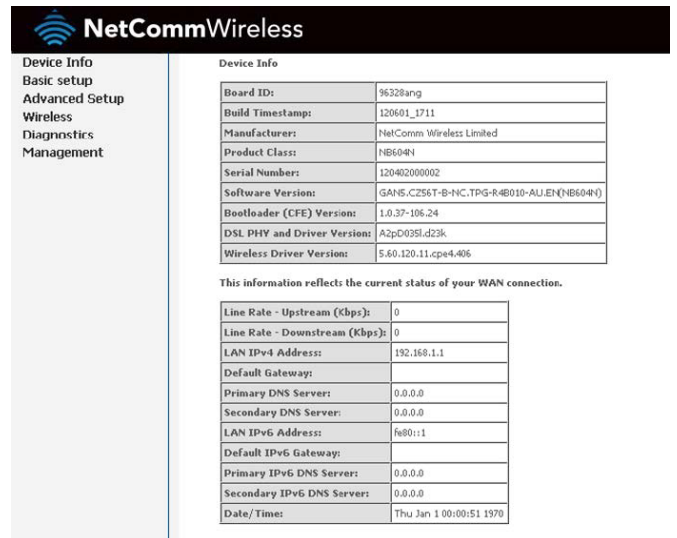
NetCommWireless

Device Info
Basic setup
Advanced Setup
Wireless
Diagnostics
Management

Device Info

| Board ID: | 96328ang |
|---|---|
| Build Timestamp: | 120601_1711 |
| Manufacturer: | NetComm Wireless Limited |
| Product Class: | NB604N |
| Serial Number: | 120402000002 |
| Software Version: | GAN5.CZ56T-B-NC.TPG-R4B010-AU.EN(NB604N) |
| Bootloader (CFE) Version: | 1.0.37-106.24 |
| DSL PHY and Driver Version: | A2pD035l.d23k |
| Wireless Driver Version: | 5.60.120.11.cpe4.406 |

This information reflects the current status of your WAN connection.

| Line Rate - Upstream (Kbps): | 0 |
|---|---|
| Line Rate - Downstream (Kbps): | 0 |
| LAN IPv4 Address: | 192.168.1.1 |
| Default Gateway: | |
| Primary DNS Server: | 0.0.0.0 |
| Secondary DNS Server: | 0.0.0.0 |
| LAN IPv6 Address: | fe80::1 |
| Default IPv6 Gateway: | |
| Primary IPv6 DNS Server: | 0.0.0.0 |
| Secondary IPv6 DNS Server: | 0.0.0.0 |
| Date/Time: | Thu Jan 1 00:00:51 1970 |